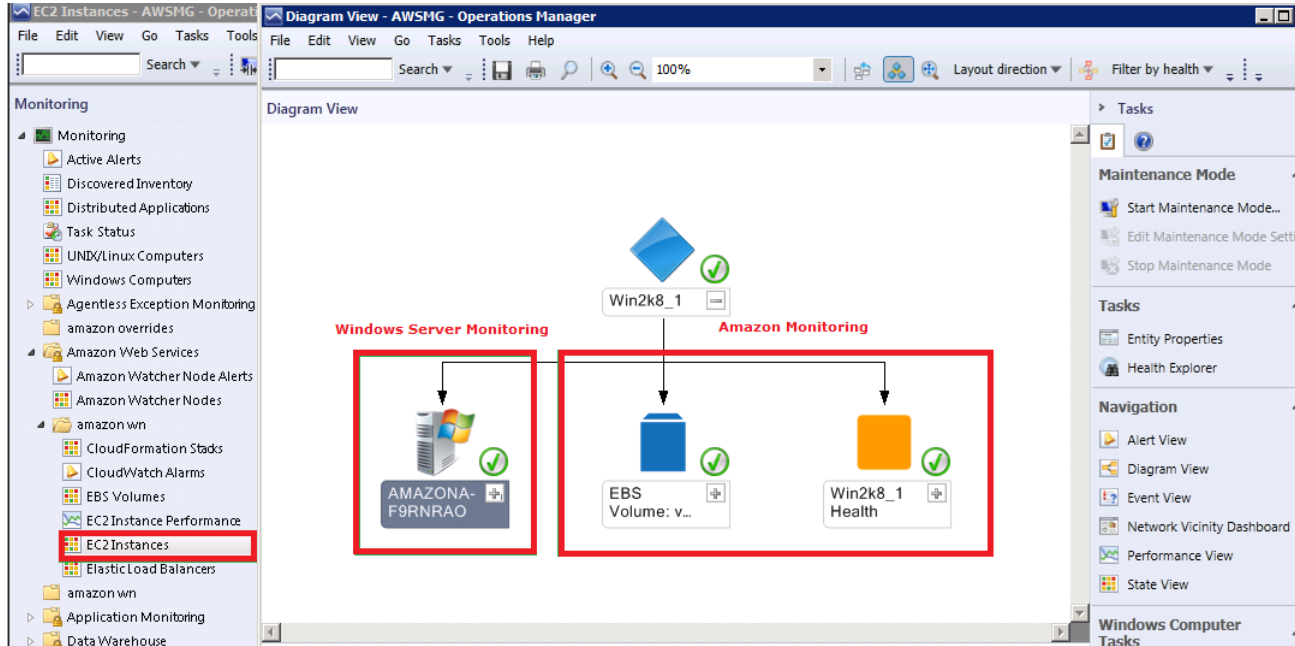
EC2 Instances - AWSMG - Operat

File Edit View Go Tasks Tools

Search ▾

Monitoring

Monitoring
Active Alerts
Discovered Inventory
Distributed Applications
Task Status
UNIX/Linux Computers
Windows Computers
Agentless Exception Monitoring
amazon overrides
Amazon Web Services
Amazon Watcher Node Alerts
Amazon Watcher Nodes
amazon wn
CloudFormation Stacks
CloudWatch Alarms
EBS Volumes
EC2 Instance Performance
EC2 Instances
Elastic Load Balancers
amazon wn
Application Monitoring
Data Warehouse

Diagram View - AWSMG - Operations Manager

File Edit View Go Tasks Tools Help

Search ▾ 100% Layout direction ▾ Filter by health ▾

Diagram View

Win2k8_1

Windows Server Monitoring

Amazon Monitoring

AMAZONA-F9RNRAO

EBS Volume: v...

Win2k8_1 Health

Tasks

Maintenance Mode
Start Maintenance Mode...
Edit Maintenance Mode Setti
Stop Maintenance Mode

Tasks
Entity Properties
Health Explorer

Navigation
Alert View
Diagram View
Event View
Network Vicinity Dashboard
Performance View
State View

Windows Computer Tasks